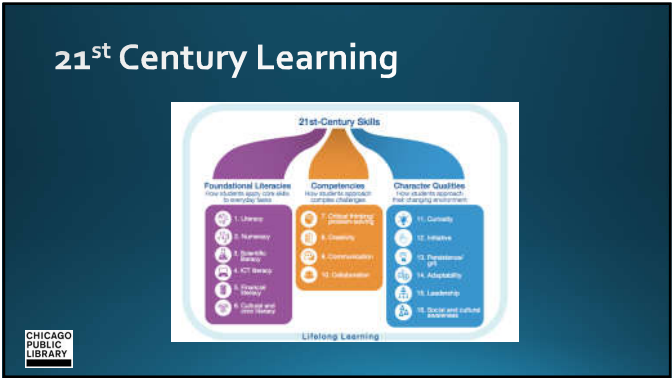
21$^{st}$ Century Learning

21st-Century Skills

Foundational Literacies
How students apply core skills to everyday tasks

1. Literacy
2. Numeracy
3. Scientific literacy
4. ICT literacy
5. Financial literacy
6. Cultural and civic literacy

Competencies
How students approach complex challenges

7. Critical thinking/ problem-solving
8. Creativity
9. Communication
10. Collaboration

Character Qualities
How students approach their changing environment

11. Curiosity
12. Initiative
13. Persistence/ grit
14. Adaptability
15. Leadership
16. Social and cultural awareness

Lifelong Learning

CHICAGO PUBLIC LIBRARY